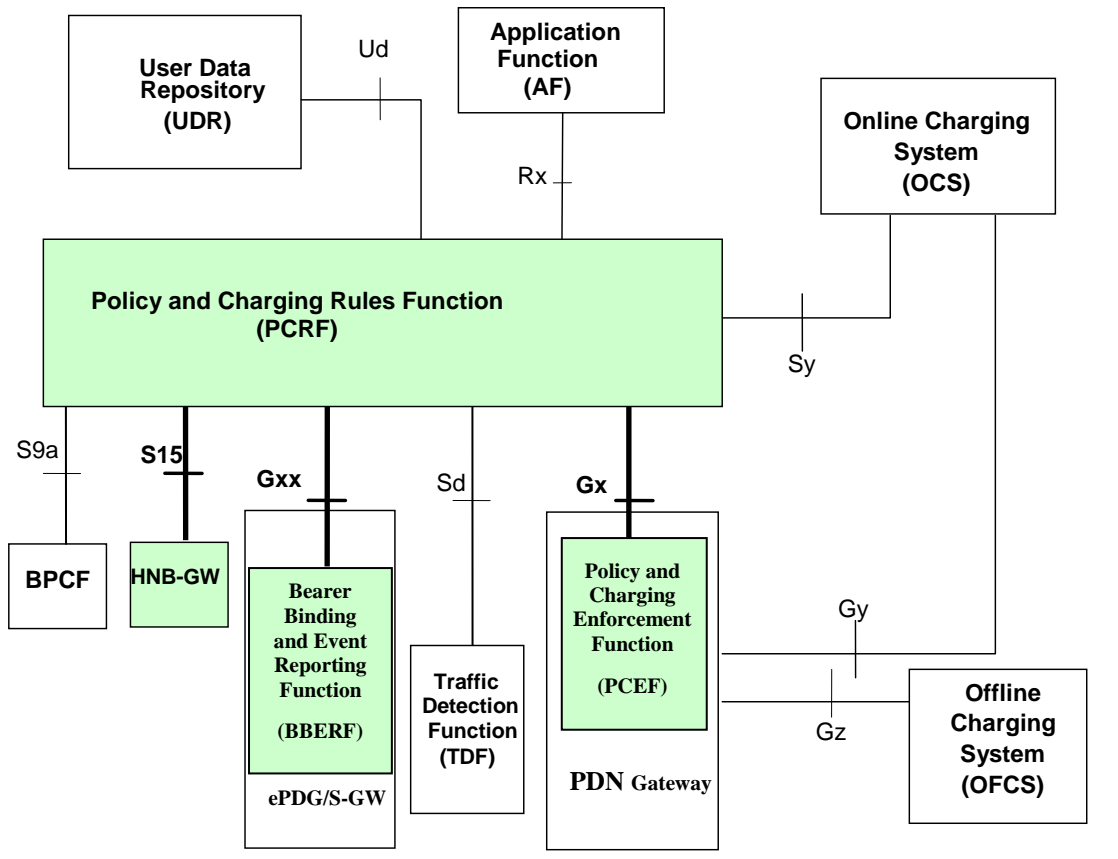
User Data Repository (UDR)

Ud

Application Function (AF)

Online Charging System (OCS)

Rx

Policy and Charging Rules Function (PCRF)

Sy

S9a

S15

Gxx

Sd

Gx

BPCF

HNB-GW

Bearer Binding and Event Reporting Function (BBERF)

ePDG/S-GW

Traffic Detection Function (TDF)

Policy and Charging Enforcement Function (PCEF)

PDN Gateway

Gy

Gz

Offline Charging System (OFCS)